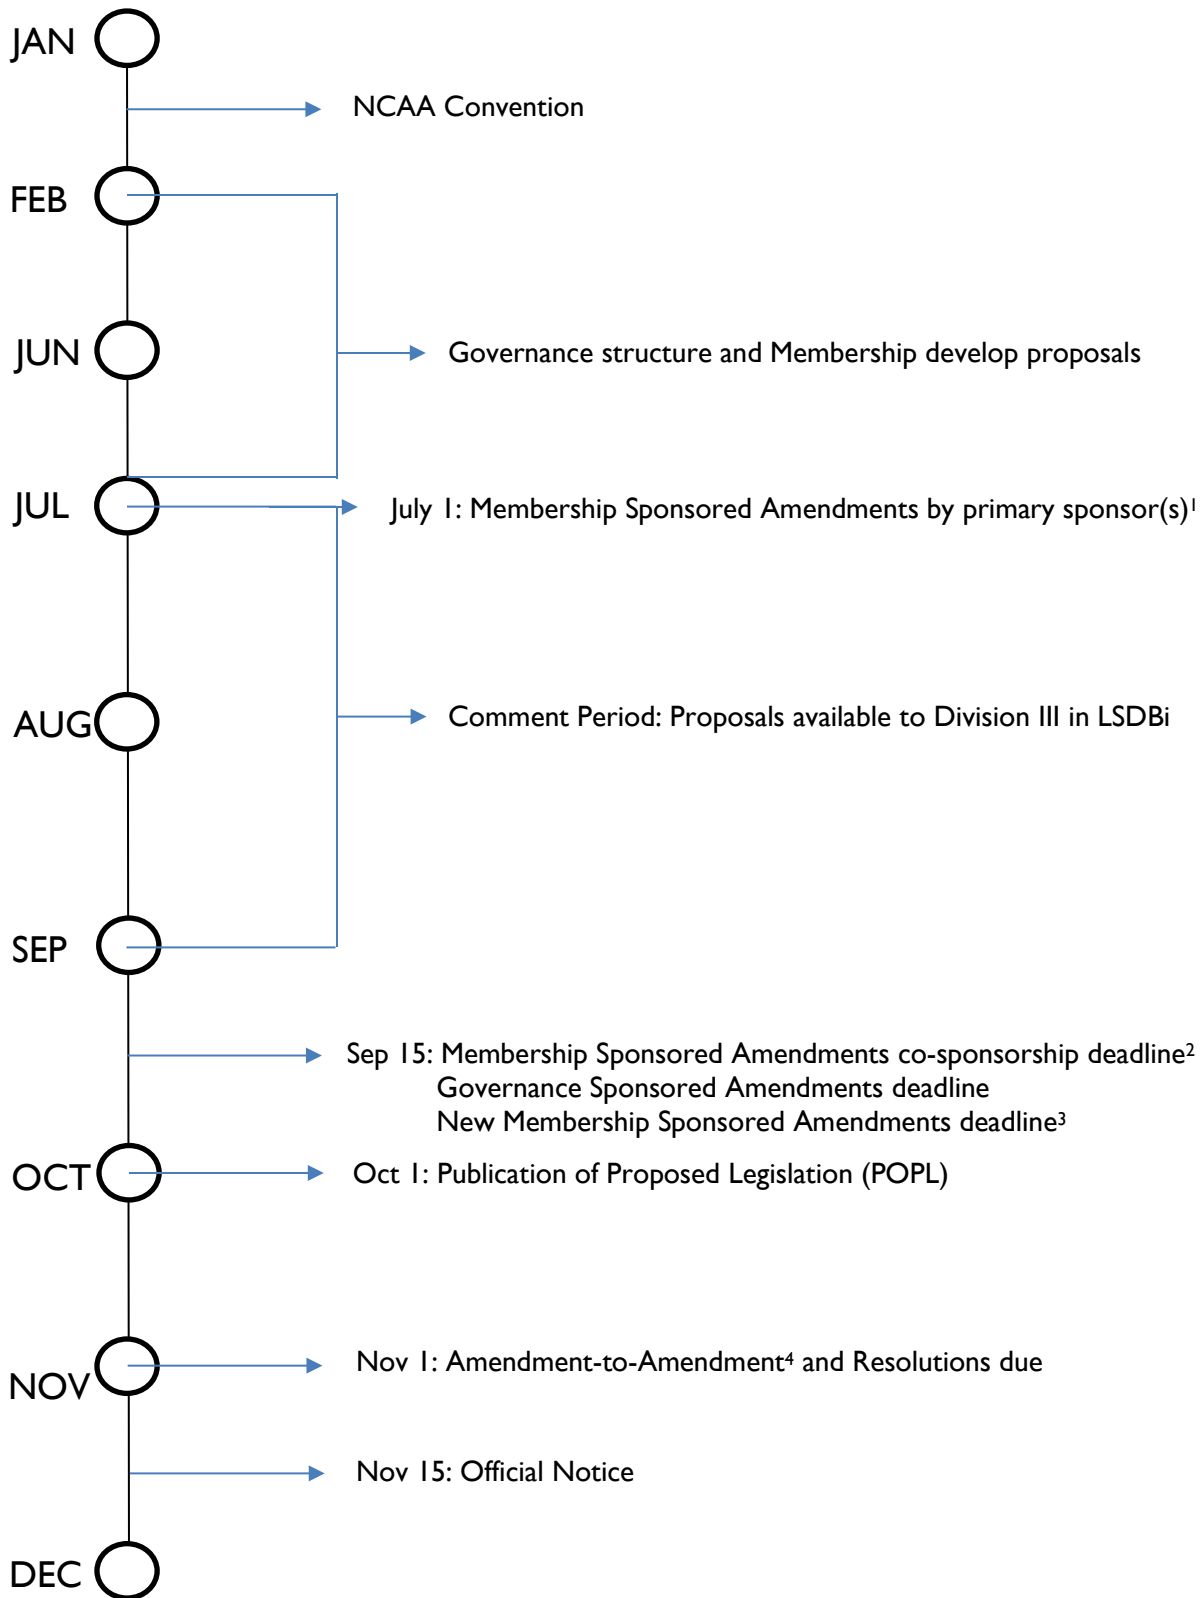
JAN

NCAA Convention

FEB

JUN

Governance structure and Membership develop proposals

JUL

July 1: Membership Sponsored Amendments by primary sponsor(s)$^1$

AUG

Comment Period: Proposals available to Division III in LSDBi

SEP

Sep 15: Membership Sponsored Amendments co-sponsorship deadline$^2$
Governance Sponsored Amendments deadline
New Membership Sponsored Amendments deadline$^3$

OCT

Oct 1: Publication of Proposed Legislation (POPL)

NOV

Nov 1: Amendment-to-Amendment$^4$ and Resolutions due

Nov 15: Official Notice

DEC